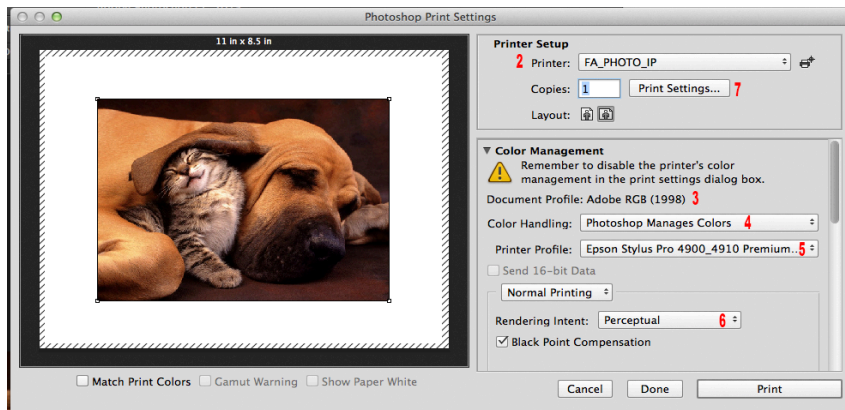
Photoshop Print Settings

11 in x 8.5 in

Printer Setup

2 Printer: FA_PHOTO_IP

Copies: 1 Print Settings... 7

Layout:

Color Management

Remember to disable the printer's color management in the print settings dialog box.

Document Profile: Adobe RGB (1998) 3

Color Handling: Photoshop Manages Colors 4

Printer Profile: Epson Stylus Pro 4900_4910 Premium... 5

Send 16-bit Data

Normal Printing

Rendering Intent: Perceptual 6

Black Point Compensation

Match Print Colors Gamut Warning Show Paper White

Cancel Done Print